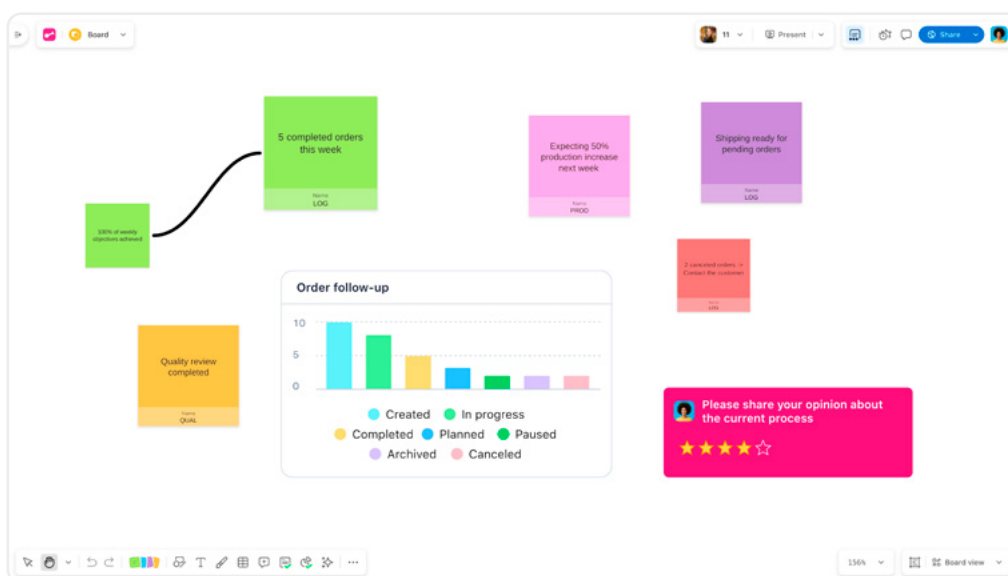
Board

11

Present

Share

5 completed orders this week

Name
LOG

100% of weekly objectives achieved

Expecting 50% production increase next week

Name
PROD

Shipping ready for pending orders

Name
LOG

2 canceled orders → Contact the customer

Name
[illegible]

Quality review completed

Name
QUAL

Order follow-up

10
5
0

Created
In progress
Completed
Planned
Paused
Archived
Canceled

Please share your opinion about the current process

156%

Board view